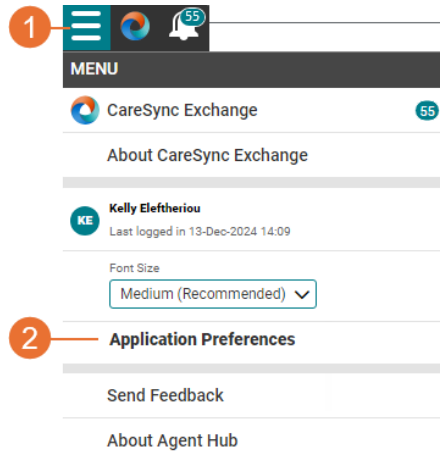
1

55

MENU

CareSync Exchange 55

About CareSync Exchange

KE Kelly Eleftheriou
Last logged in 13-Dec-2024 14:09

Font Size
Medium (Recommended)

2 Application Preferences

Send Feedback

About Agent Hub